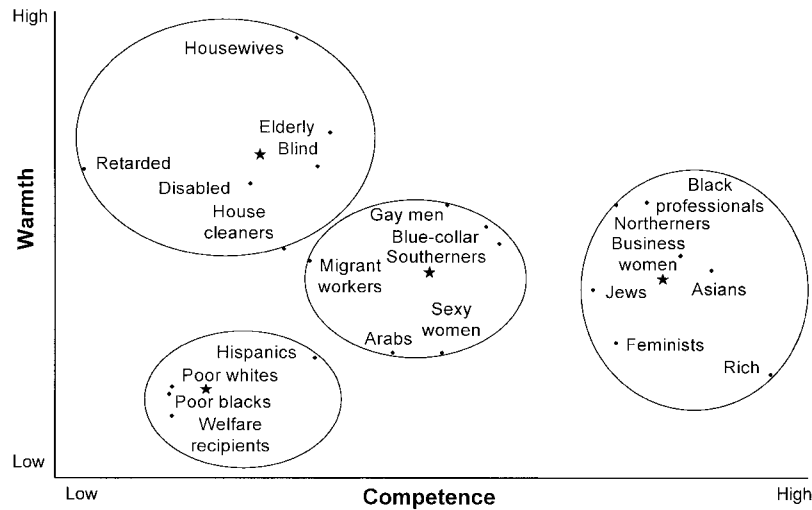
High

Low

Warmth

Housewives

Elderly
Blind

Retarded

Disabled

House cleaners

Gay men
Blue-collar
Southerners

Migrant workers

Sexy women

Arabs

Black professionals
Northerners
Business women

Jews

Asians

Feminists

Rich

Hispanics
Poor whites
Poor blacks
Welfare recipients

Low

Competence

High